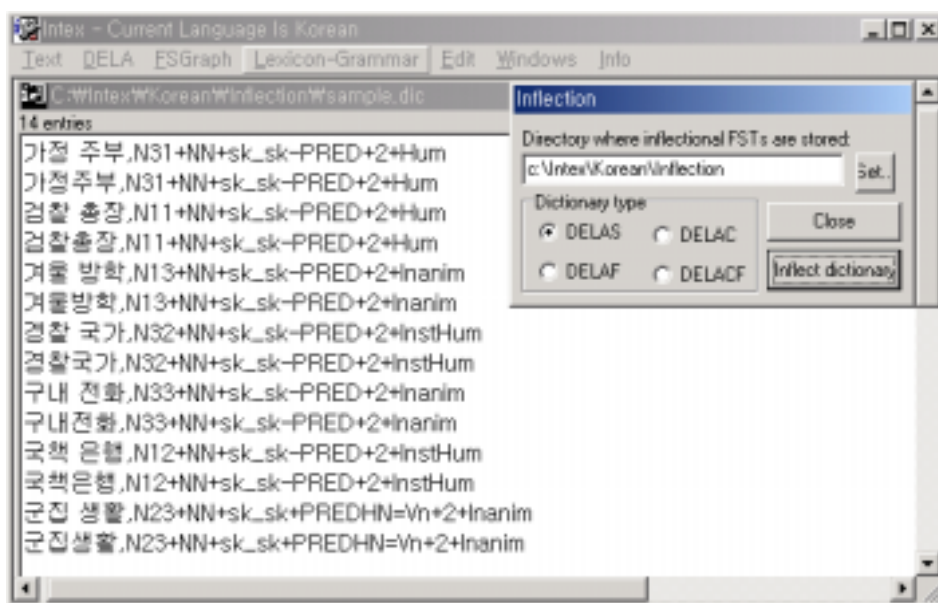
Intex - Current Language Is Korean
Text DELA FSGraph Lexicon-Grammar Edit Windows Info

C:₩Intex₩Korean₩Inflection₩sample.dic
14 entries
가정 주부,N31+NN+sk_sk-PRED+2+Hum
가정주부,N31+NN+sk_sk-PRED+2+Hum
검찰 총장,N11+NN+sk_sk-PRED+2+Hum
검찰총장,N11+NN+sk_sk-PRED+2+Hum
겨울 방학,N13+NN+sk_sk-PRED+2+Inanim
겨울방학,N13+NN+sk_sk-PRED+2+Inanim
경찰 국가,N32+NN+sk_sk-PRED+2+InstHum
경찰국가,N32+NN+sk_sk-PRED+2+InstHum
구내 전화,N33+NN+sk_sk-PRED+2+Inanim
구내전화,N33+NN+sk_sk-PRED+2+Inanim
국책 은행,N12+NN+sk_sk-PRED+2+InstHum
국책은행,N12+NN+sk_sk-PRED+2+InstHum
군집 생활,N23+NN+sk_sk+PREDHN=Vn+2+Inanim
군집생활,N23+NN+sk_sk+PREDHN=Vn+2+Inanim

Inflection
Directory where inflectional FSTs are stored:
c:\Intex\Korean\Inflection
Set...
Dictionary type
DELAS
DELAC
DELAF
DELACF
Close
Inflect dictionary